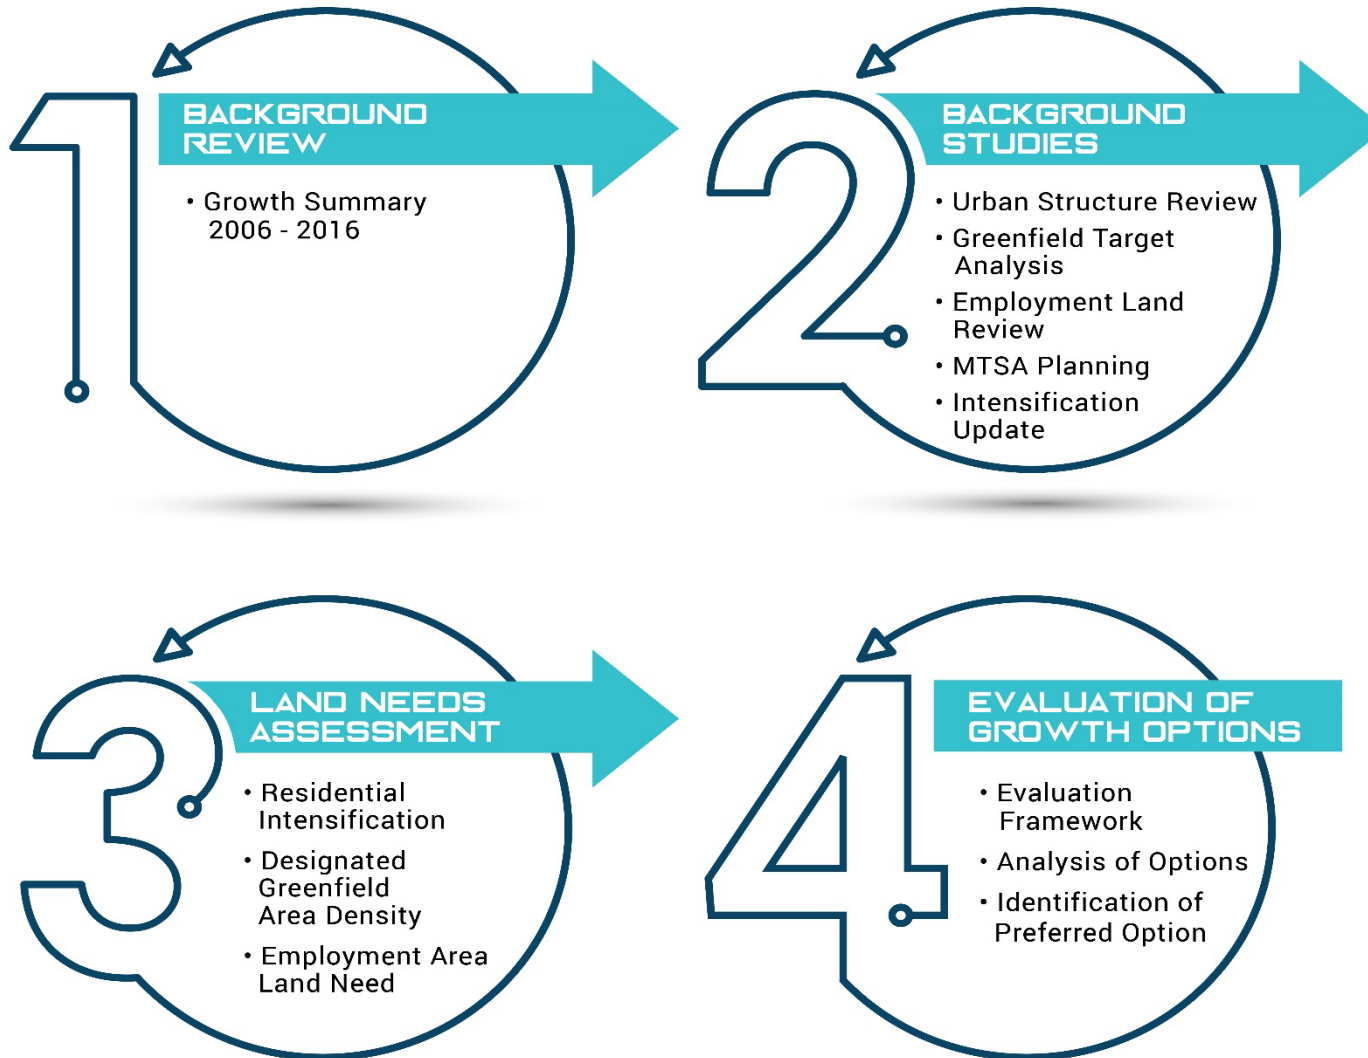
1
BACKGROUND REVIEW

• Growth Summary 2006 - 2016

2
BACKGROUND STUDIES

• Urban Structure Review
• Greenfield Target Analysis
• Employment Land Review
• MTSA Planning
• Intensification Update

3
LAND NEEDS ASSESSMENT

• Residential Intensification
• Designated Greenfield Area Density
• Employment Area Land Need

4
EVALUATION OF GROWTH OPTIONS

• Evaluation Framework
• Analysis of Options
• Identification of Preferred Option